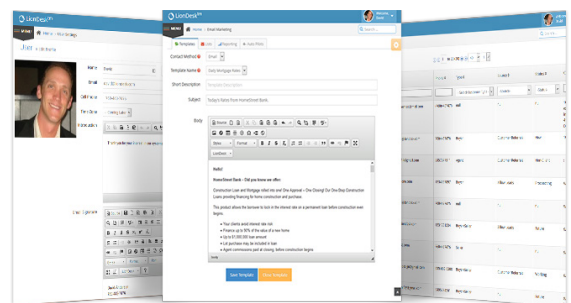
LionDesk

Home / Email Marketing

Templates | List | Reporting | Auto Pilots

Contact Method: Email

Template Name: Daily Mortgage News

Short Description: Template Description

Subject: Today's Rates from HomeStreet Bank

Body

Hello!

HomeStreet Bank – Did you know we offer:

Construction Loan and Mortgage rolled into one! One Appraisal – One Closing! Our One-Step Construction Loans providing financing for home construction and purchase.

This product allows the borrower to lock in the interest rate on a permanent loan before construction even begins.

Your clients least interest rate risk
Finance up to 90% of the value of a new home
Up to $1,000,000 loan amount
Lot purchase may be included in loan
Agent commissions paid at closing, before construction begins

Save Template | Close Template

LionDesk

Home / Web Settings

Lisa

Name

Email

Cell Phone

Time Zone

Notifications

Email Signature

LionDesk

Stage

Lead Source

Customer Referral

Processing